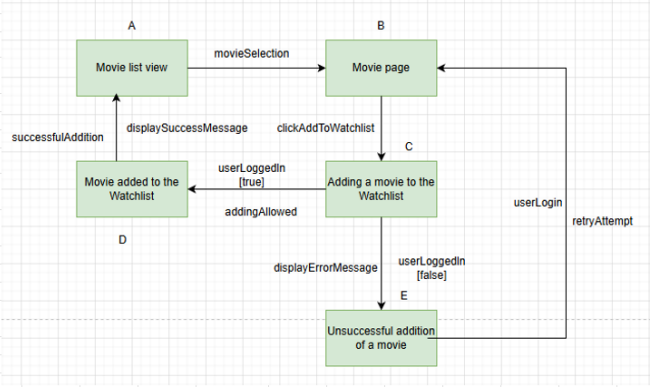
A

B

Movie list view

movieSelection

Movie page

successfulAddition

displaySuccessMessage

clickAddToWatchlist

C

userLoggedIn
[true]

Movie added to the Watchlist

Adding a movie to the Watchlist

addingAllowed

userLogin

retryAttempt

D

displayErrorMessage

userLoggedIn
[false]

E

Unsuccessful addition of a movie